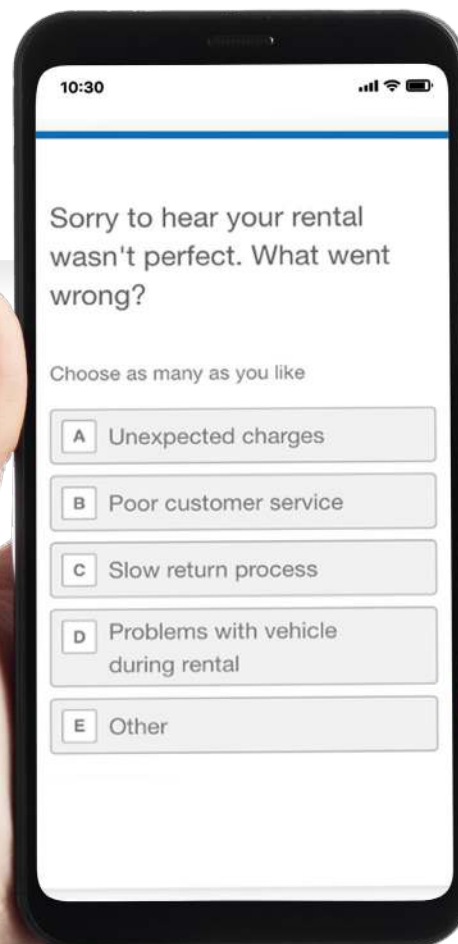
10:30

Sorry to hear your rental wasn't perfect. What went wrong?

Choose as many as you like

A Unexpected charges

B Poor customer service

C Slow return process

D Problems with vehicle during rental

E Other